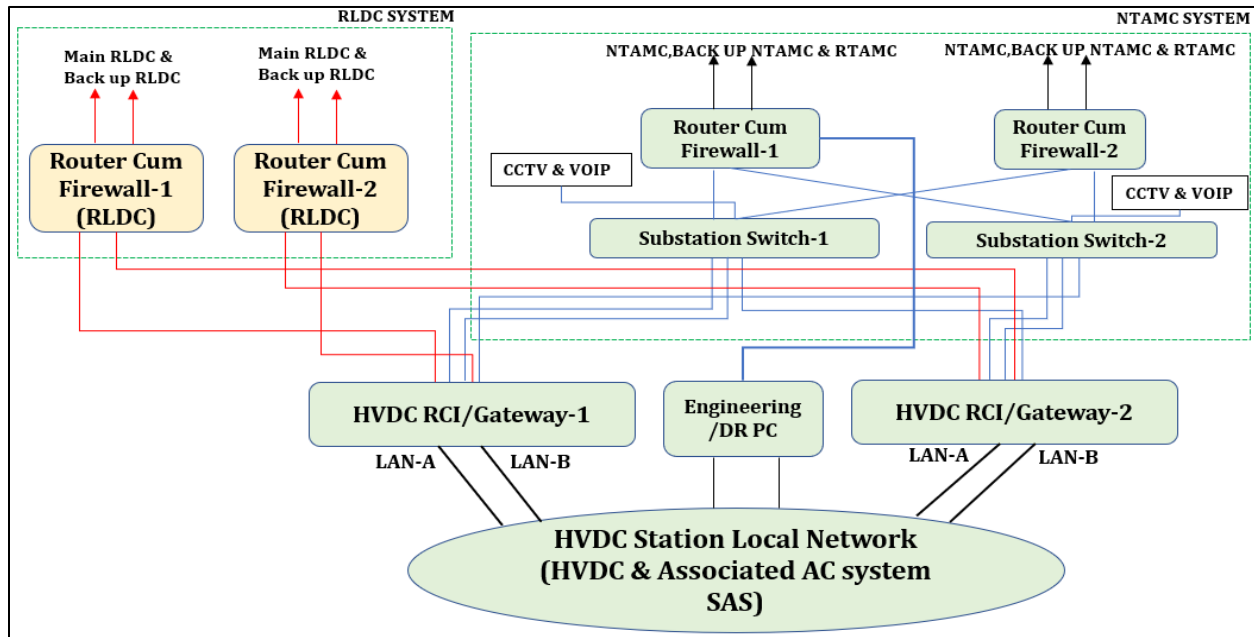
RLDC SYSTEM

Main RLDC & Back up RLDC

Main RLDC & Back up RLDC

Router Cum Firewall-1 (RLDC)

Router Cum Firewall-2 (RLDC)

NTAMC SYSTEM

NTAMC,BACK UP NTAMC & RTAMC

NTAMC,BACK UP NTAMC & RTAMC

Router Cum Firewall-1

Router Cum Firewall-2

CCTV & VOIP

CCTV & VOIP

Substation Switch-1

Substation Switch-2

HVDC RCI/Gateway-1

Engineering /DR PC

HVDC RCI/Gateway-2

LAN-A

LAN-B

LAN-A

LAN-B

HVDC Station Local Network (HVDC & Associated AC system SAS)